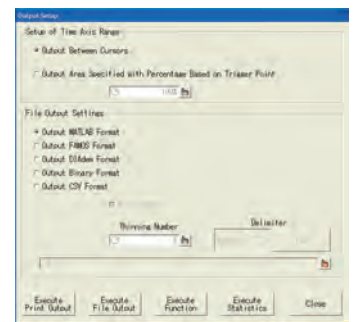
Output Setup

Setup of Time Axis Range

Output Between Cursors

Output Area Specified with Percentage Based on Trigger Point

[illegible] 100% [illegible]

File Output Settings

Output MATLAB Format

Output FAMOS Format

Output DIAdem Format

Output Binary Format

Output CSV Format

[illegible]

Thinning Number

Delimiter

Execute Print Output

Execute File Output

Execute Function

Execute Statistics

Close